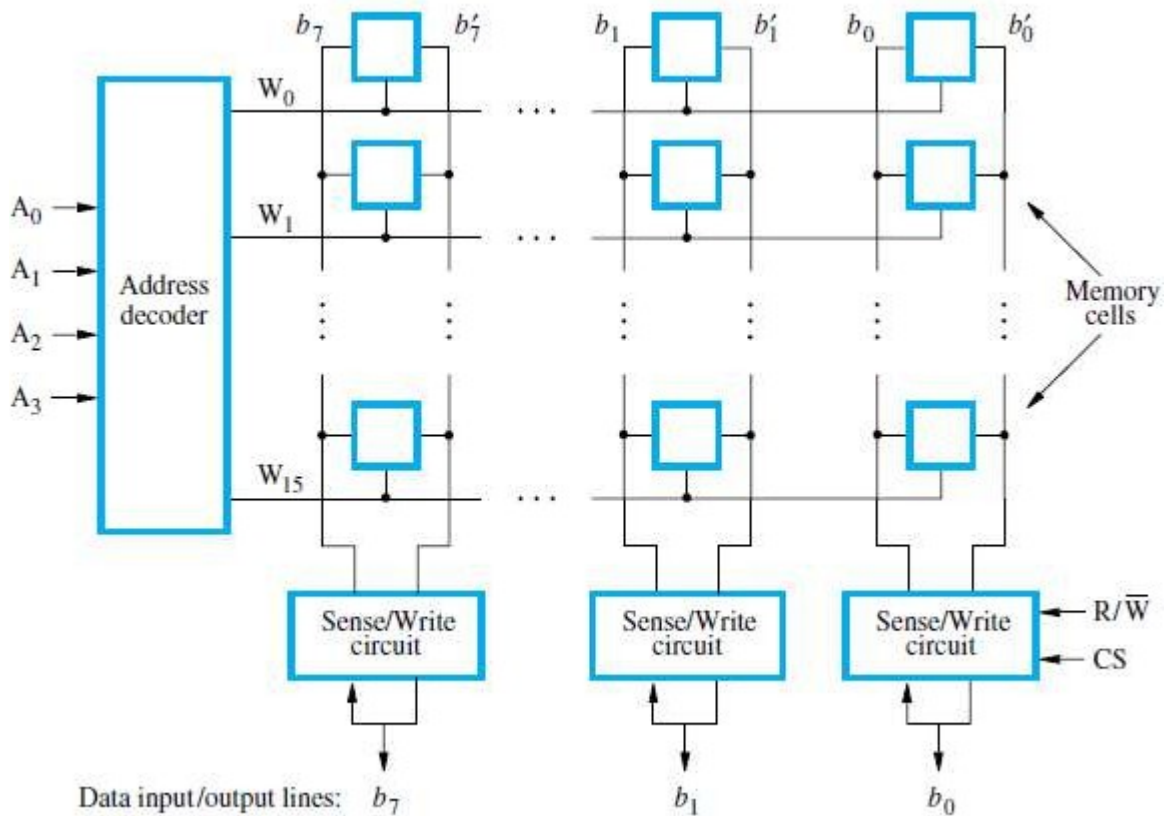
$b_7$ $b_7'$ $b_1$ $b_1'$ $b_0$ $b_0'$

$W_0$

$A_0$

$W_1$

$A_1$

Address decoder

$A_2$

$A_3$

Memory cells

$W_{15}$

Sense/Write circuit

Sense/Write circuit

Sense/Write circuit

$R/\overline{W}$

CS

Data input/output lines: $b_7$ $b_1$ $b_0$